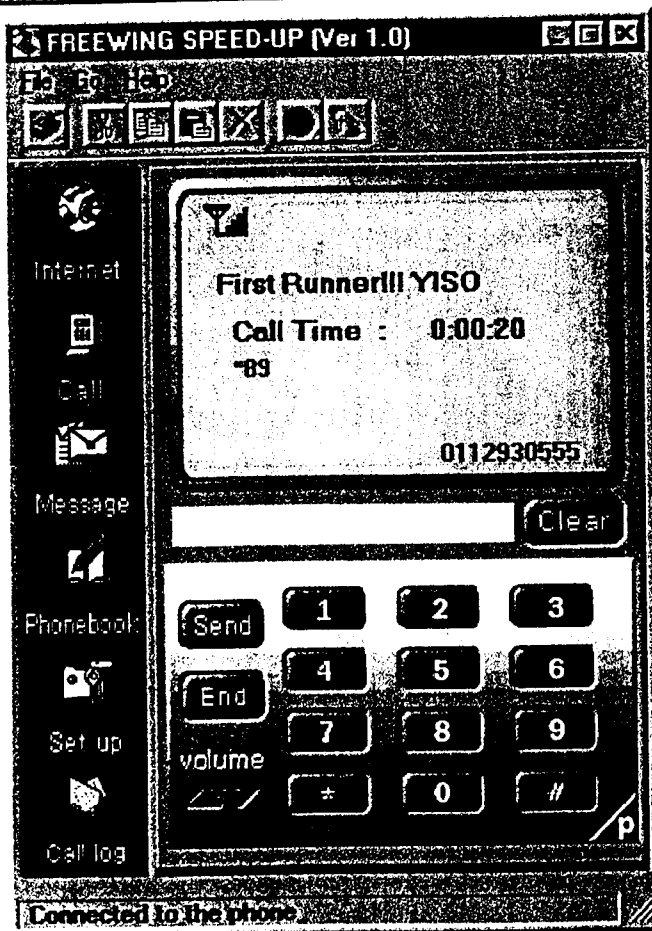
FREEWING SPEED-UP (Ver 1.0)

File Go Help

Internet

Call

Message

Phonebook

Set up

Call log

First Runner!!! YISO

Call Time : 0:00:20

-89

0112930555

Clear

Send

End

volume

1

2

3

4

5

6

7

8

9

*

0

#

p

Connected to the phone.